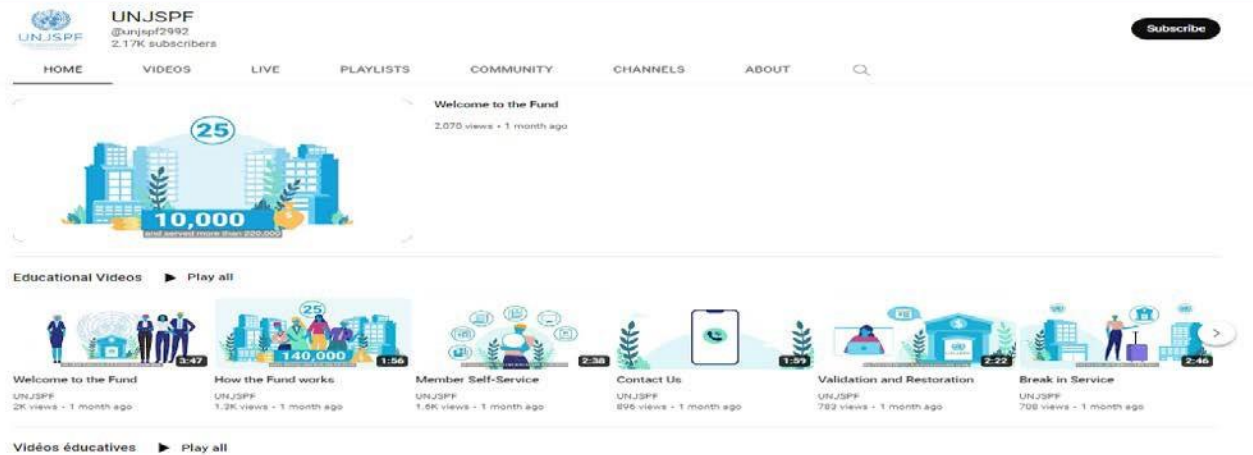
UNJSPF

UNJSPF
@unjspf2992
2.17K subscribers

Subscribe

HOME VIDEOS LIVE PLAYLISTS COMMUNITY CHANNELS ABOUT

25

10,000
and served more than 220,000

Welcome to the Fund
2,070 views • 1 month ago

Educational Videos ▶ Play all

3:47
Welcome to the Fund
UNJSPF
2K views • 1 month ago

25
140,000
1:56
How the Fund works
UNJSPF
1.2K views • 1 month ago

2:38
Member Self-Service
UNJSPF
1.6K views • 1 month ago

1:59
Contact Us
UNJSPF
896 views • 1 month ago

2:22
Validation and Restoration
UNJSPF
783 views • 1 month ago

2:46
Break in Service
UNJSPF
708 views • 1 month ago

Vidéos éducatives ▶ Play all